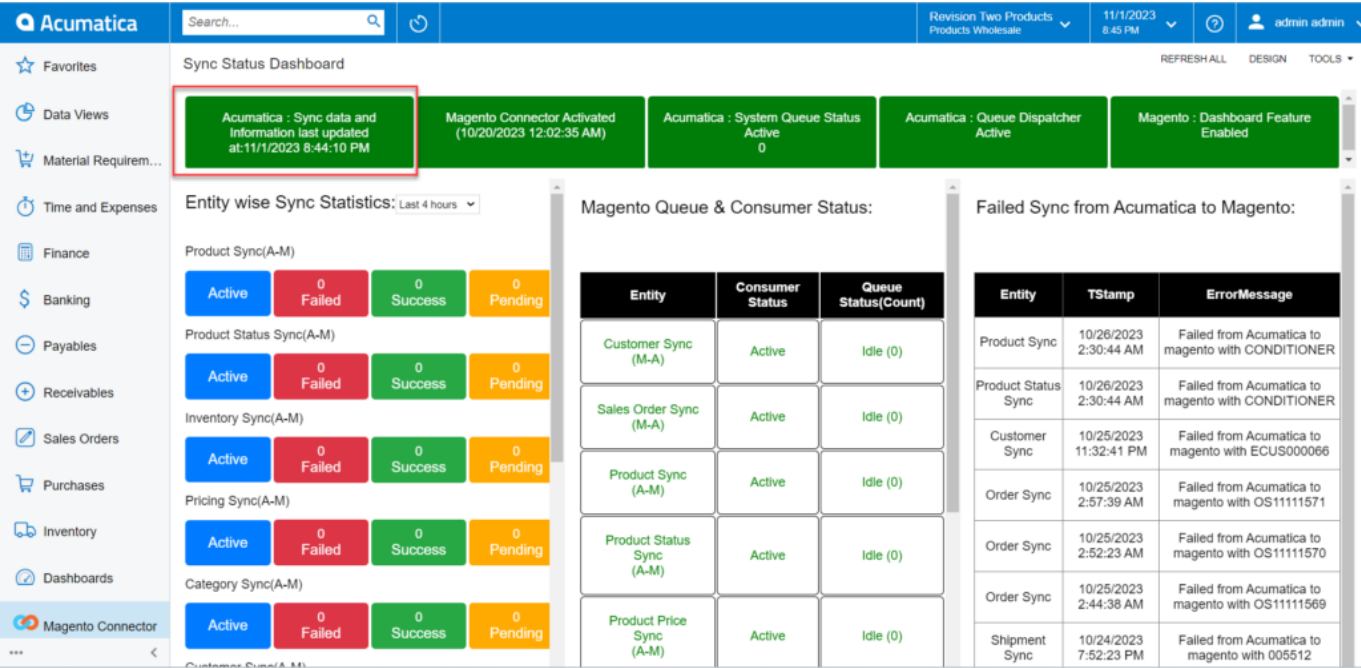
Acumatica
Search...
Revision Two Products
Products Wholesale
11/1/2023
8:45 PM
admin admin

Favorites
Data Views
Material Requirem...
Time and Expenses
Finance
Banking
Payables
Receivables
Sales Orders
Purchases
Inventory
Dashboards
Magento Connector

Sync Status Dashboard
REFRESH ALL
DESIGN
TOOLS

Acumatica : Sync data and Information last updated at:11/1/2023 8:44:10 PM
Magento Connector Activated (10/20/2023 12:02:35 AM)
Acumatica : System Queue Status Active 0
Acumatica : Queue Dispatcher Active
Magento : Dashboard Feature Enabled

Entity wise Sync Statistics: Last 4 hours

Product Sync(A-M)
Active | 0 Failed | 0 Success | 0 Pending

Product Status Sync(A-M)
Active | 0 Failed | 0 Success | 0 Pending

Inventory Sync(A-M)
Active | 0 Failed | 0 Success | 0 Pending

Pricing Sync(A-M)
Active | 0 Failed | 0 Success | 0 Pending

Category Sync(A-M)
Active | 0 Failed | 0 Success | 0 Pending

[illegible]

Magento Queue & Consumer Status:

| Entity | Consumer Status | Queue Status(Count) |
|---|---|---|
| Customer Sync (M-A) | Active | Idle (0) |
| Sales Order Sync (M-A) | Active | Idle (0) |
| Product Sync (A-M) | Active | Idle (0) |
| Product Status Sync (A-M) | Active | Idle (0) |
| Product Price Sync (A-M) | Active | Idle (0) |

Failed Sync from Acumatica to Magento:

| Entity | TStamp | ErrorMessage |
|---|---|---|
| Product Sync | 10/26/2023 2:30:44 AM | Failed from Acumatica to magento with CONDITIONER |
| Product Status Sync | 10/26/2023 2:30:44 AM | Failed from Acumatica to magento with CONDITIONER |
| Customer Sync | 10/25/2023 11:32:41 PM | Failed from Acumatica to magento with ECUS000066 |
| Order Sync | 10/25/2023 2:57:39 AM | Failed from Acumatica to magento with OS11111571 |
| Order Sync | 10/25/2023 2:52:23 AM | Failed from Acumatica to magento with OS11111570 |
| Order Sync | 10/25/2023 2:44:38 AM | Failed from Acumatica to magento with OS11111569 |
| Shipment Sync | 10/24/2023 7:52:23 PM | Failed from Acumatica to magento with 005512 |